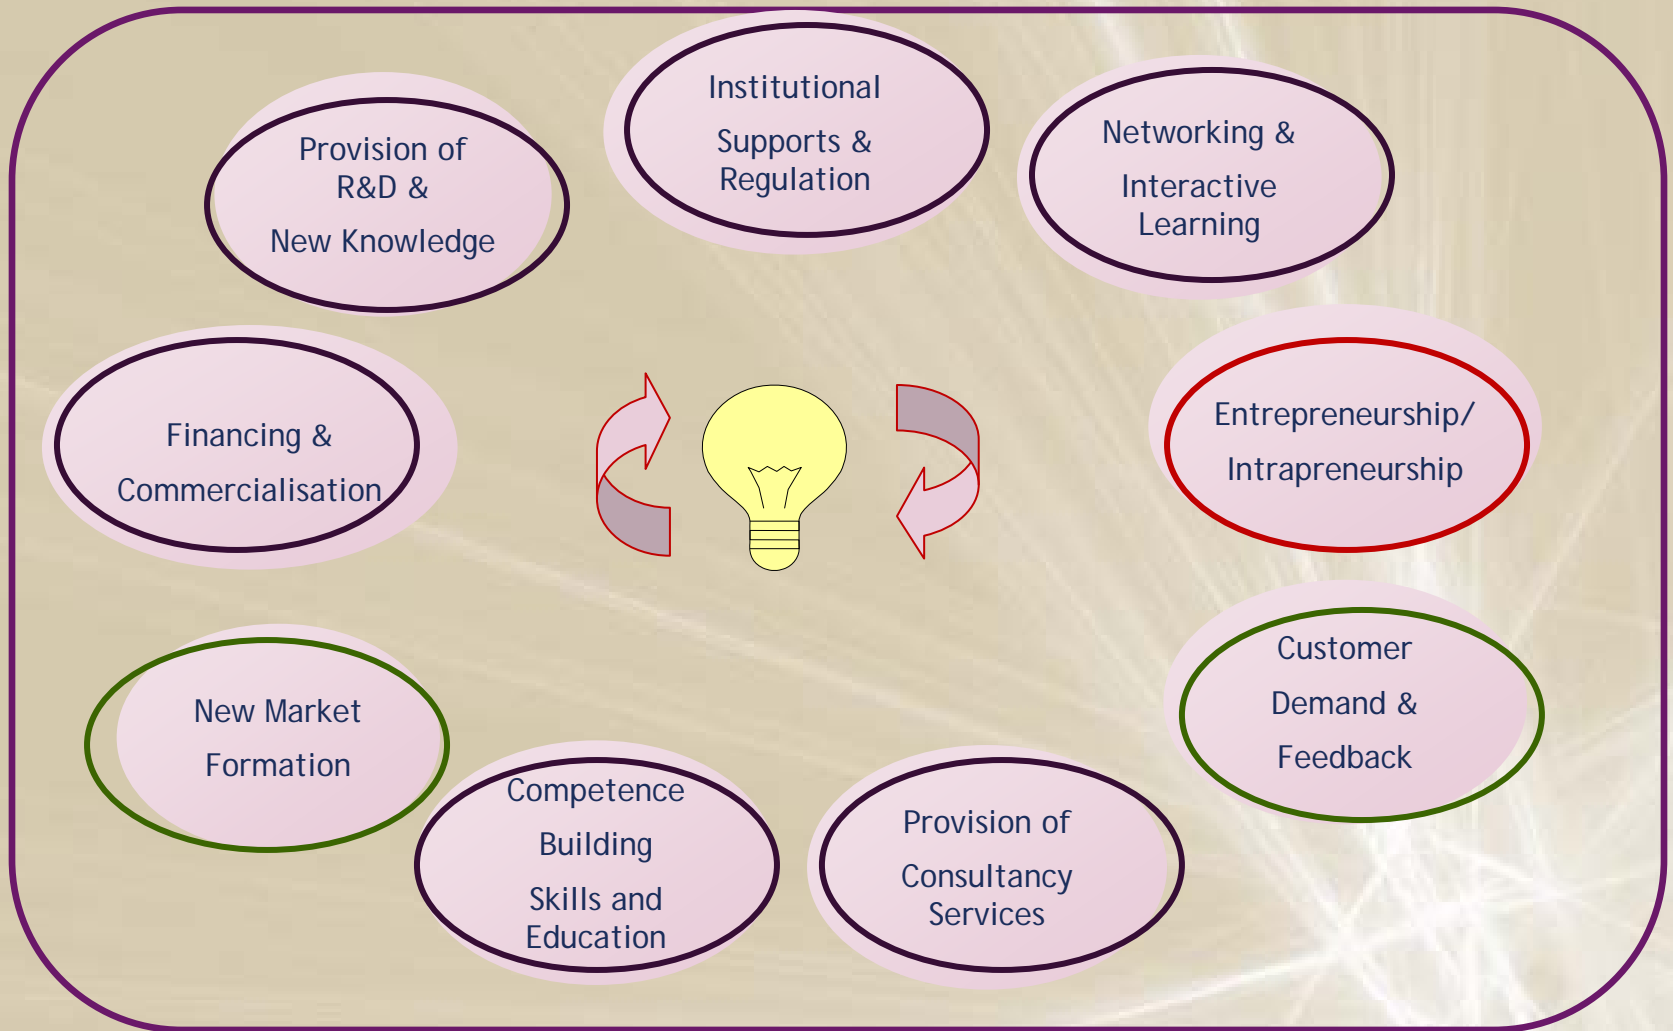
Institutional Supports & Regulation

Networking & Interactive Learning

Provision of R&D & New Knowledge

Financing & Commercialisation

Entrepreneurship/ Intrapreneurship

Customer Demand & Feedback

New Market Formation

Competence Building Skills and Education

Provision of Consultancy Services